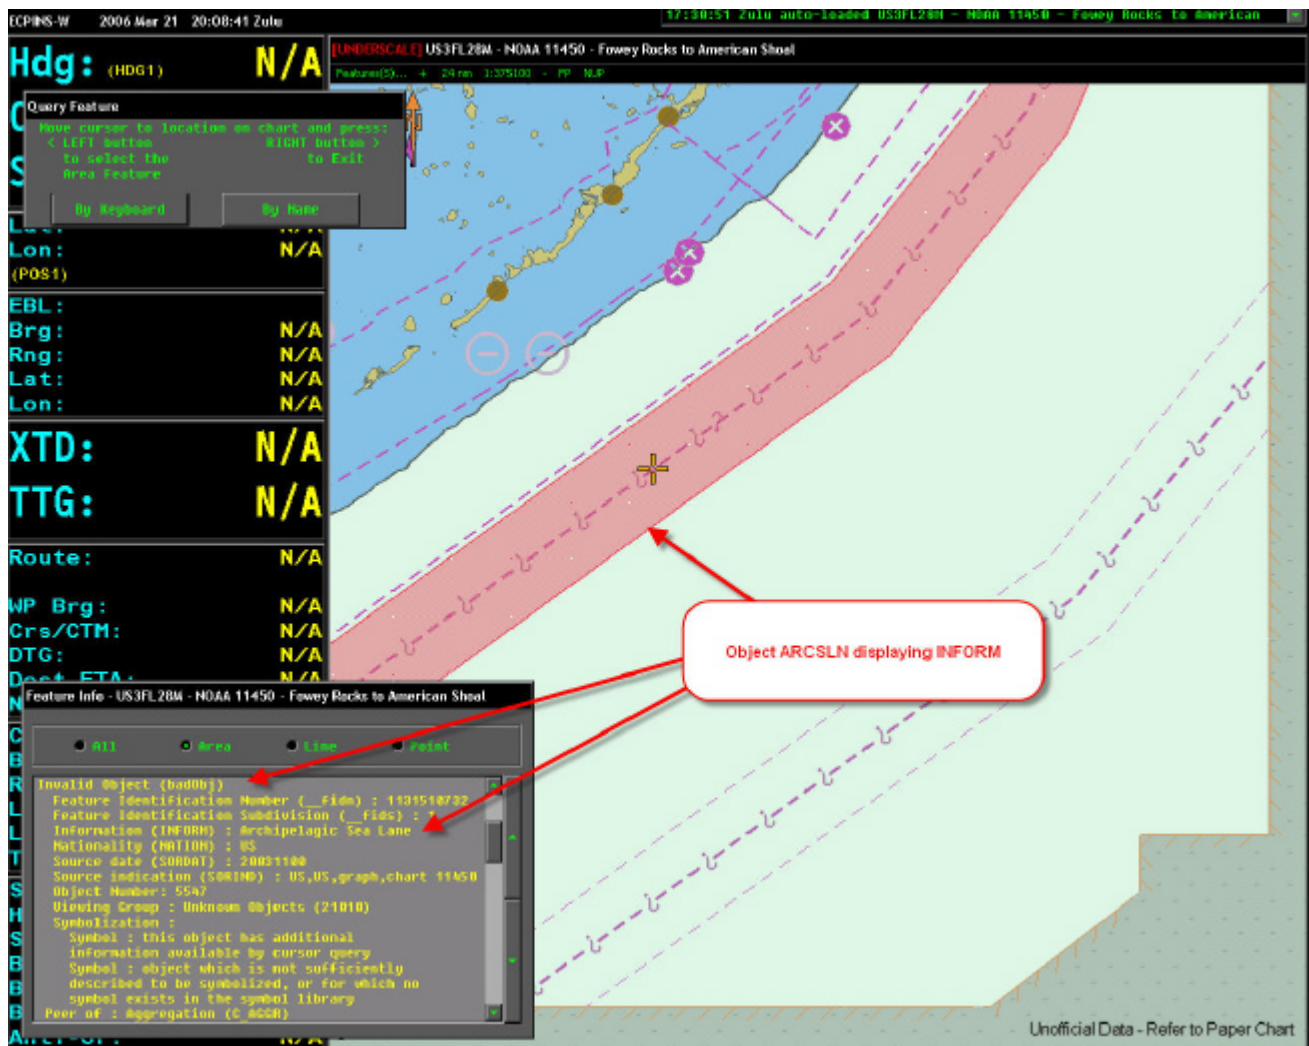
ECPINS-W 2006 Mar 21 20:08:41 Zulu

17:30:51 Zulu auto-loaded US3FL28M - NOAA 11450 - Fowey Rocks to American

[UNDERSCALE] US3FL28M - NOAA 11450 - Fowey Rocks to American Shoal

Features(5)... + 24 nm 1:375100 - PP NUP

Hdg: (HDG1) N/A

Query Feature

Move cursor to location on chart and press:
< LEFT button RIGHT button >
to select the to Exit
Area Feature

By Keyboard By Name

Lon: N/A
(POS1)

EBL:
Brg: N/A
Rng: N/A
Lat: N/A
Lon: N/A

XTD: N/A
TTG: N/A

Route: N/A

WP Brg: N/A
Crs/CTM: N/A
DTG: N/A

Feature Info - US3FL28M - NOAA 11450 - Fowey Rocks to American Shoal

All Area Line Point

Invalid Object (badObj)
Feature Identification Number (__fidn) : 1131510732
Feature Identification Subdivision (__fids) : 1
Information (INFORM) : Archipelagic Sea Lane
Nationality (NATION) : US
Source date (SORDAT) : 20031100
Source indication (SORIND) : US,US,graph,chart 11450
Object Number: 5547
Viewing Group : Unknown Objects (21010)
Symbolization :
Symbol : this object has additional information available by cursor query
Symbol : object which is not sufficiently described to be symbolized, or for which no symbol exists in the symbol library
Peer of : Aggregation (C_AGGR)

Object ARCSLN displaying INFORM

Unofficial Data - Refer to Paper Chart